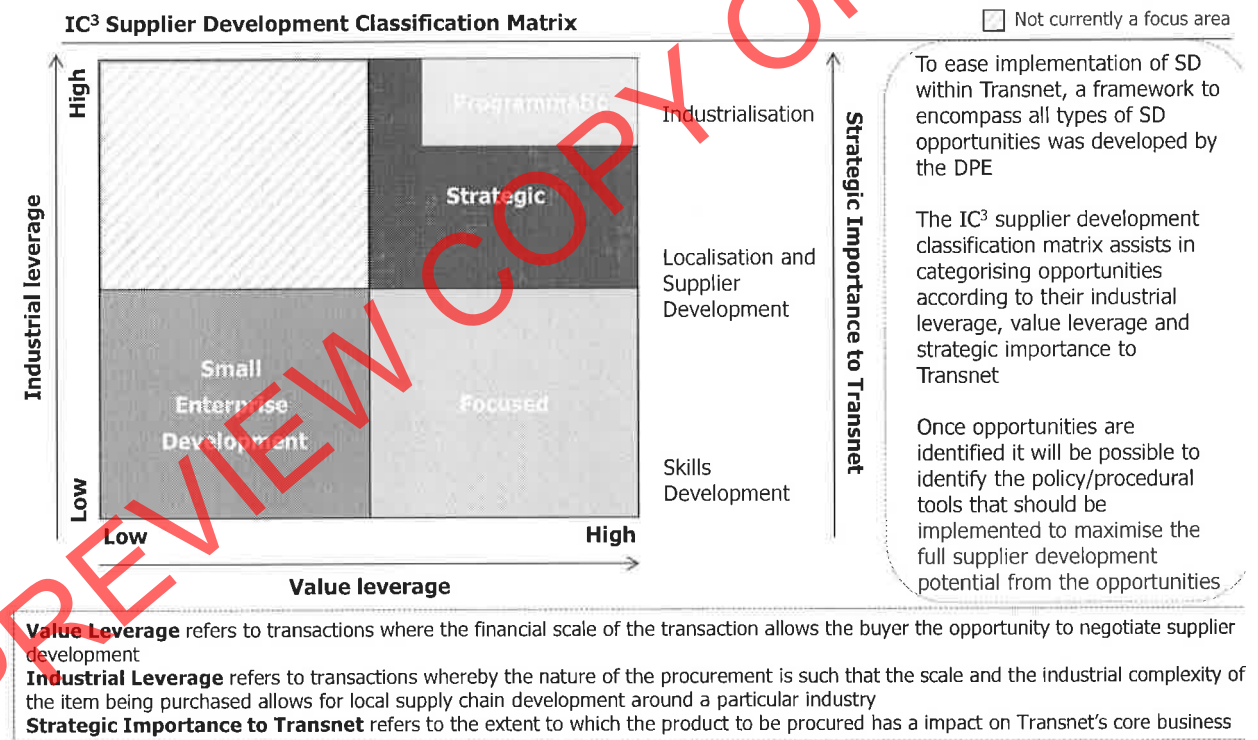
IC$^3$ Supplier Development Classification Matrix

Not currently a focus area

High

Industrial leverage

Low

Programmatic

Strategic

Small Enterprise Development

Focused

Low

High

Value leverage

Industrialisation

Localisation and Supplier Development

Skills Development

Strategic Importance to Transnet

PREVIEW COPY ONLY

To ease implementation of SD within Transnet, a framework to encompass all types of SD opportunities was developed by the DPE

The IC$^3$ supplier development classification matrix assists in categorising opportunities according to their industrial leverage, value leverage and strategic importance to Transnet

Once opportunities are identified it will be possible to identify the policy/procedural tools that should be implemented to maximise the full supplier development potential from the opportunities

**Value Leverage** refers to transactions where the financial scale of the transaction allows the buyer the opportunity to negotiate supplier development
**Industrial Leverage** refers to transactions whereby the nature of the procurement is such that the scale and the industrial complexity of the item being purchased allows for local supply chain development around a particular industry
**Strategic Importance to Transnet** refers to the extent to which the product to be procured has a impact on Transnet's core business